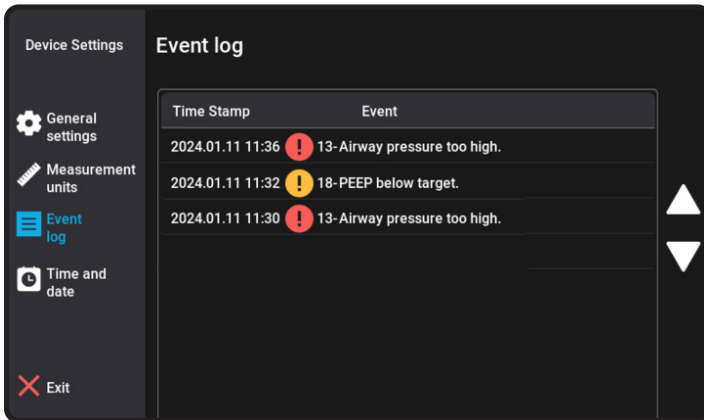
Device Settings

General settings

Measurement units

Event log

Time and date

Exit

Event log

| Time Stamp | Event |
|---|---|
| 2024.01.11 11:36 | ! 13-Airway pressure too high. |
| 2024.01.11 11:32 | ! 18-PEEP below target. |
| 2024.01.11 11:30 | ! 13-Airway pressure too high. |